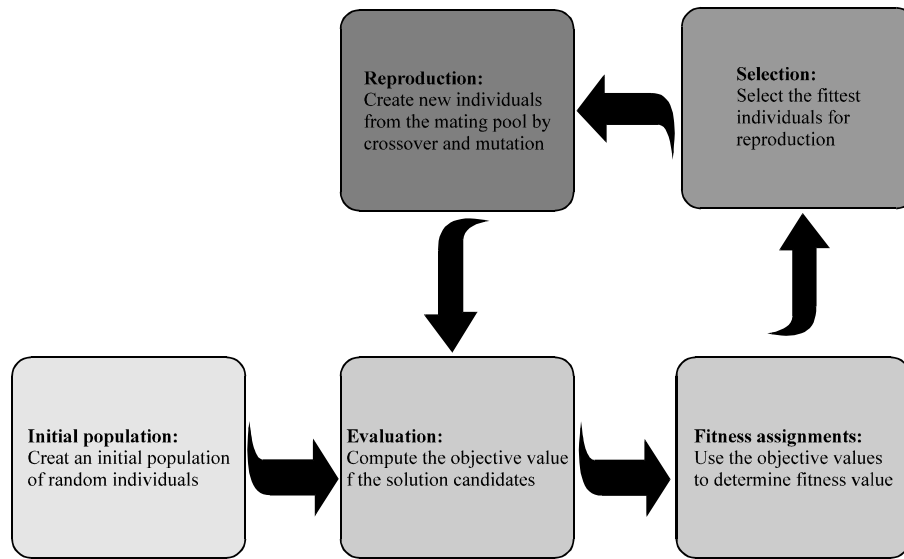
Reproduction:
Create new individuals from the mating pool by crossover and mutation

Selection:
Select the fittest individuals for reproduction

Initial population:
Creat an initial population of random individuals

Evaluation:
Compute the objective value f the solution candidates

Fitness assignments:
Use the objective values to determine fitness value